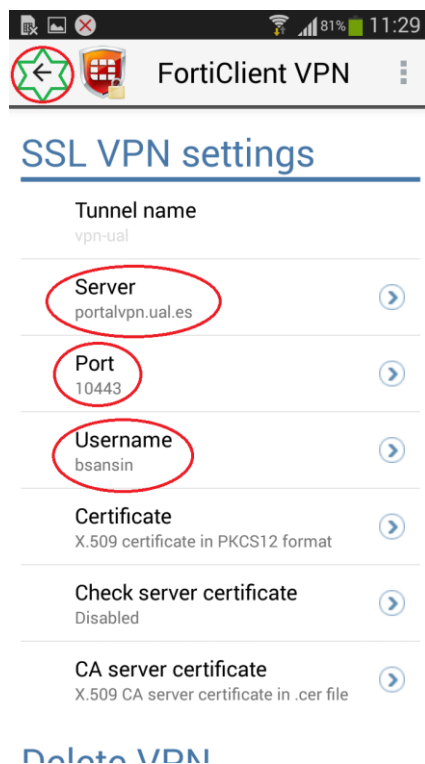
81% 11:29

FortiClient VPN

SSL VPN settings

Tunnel name
vpn-ual

Server
portalvpn.ual.es

Port
10443

Username
bsansin

Certificate
X.509 certificate in PKCS12 format

Check server certificate
Disabled

CA server certificate
X.509 CA server certificate in .cer file

Delete VPN